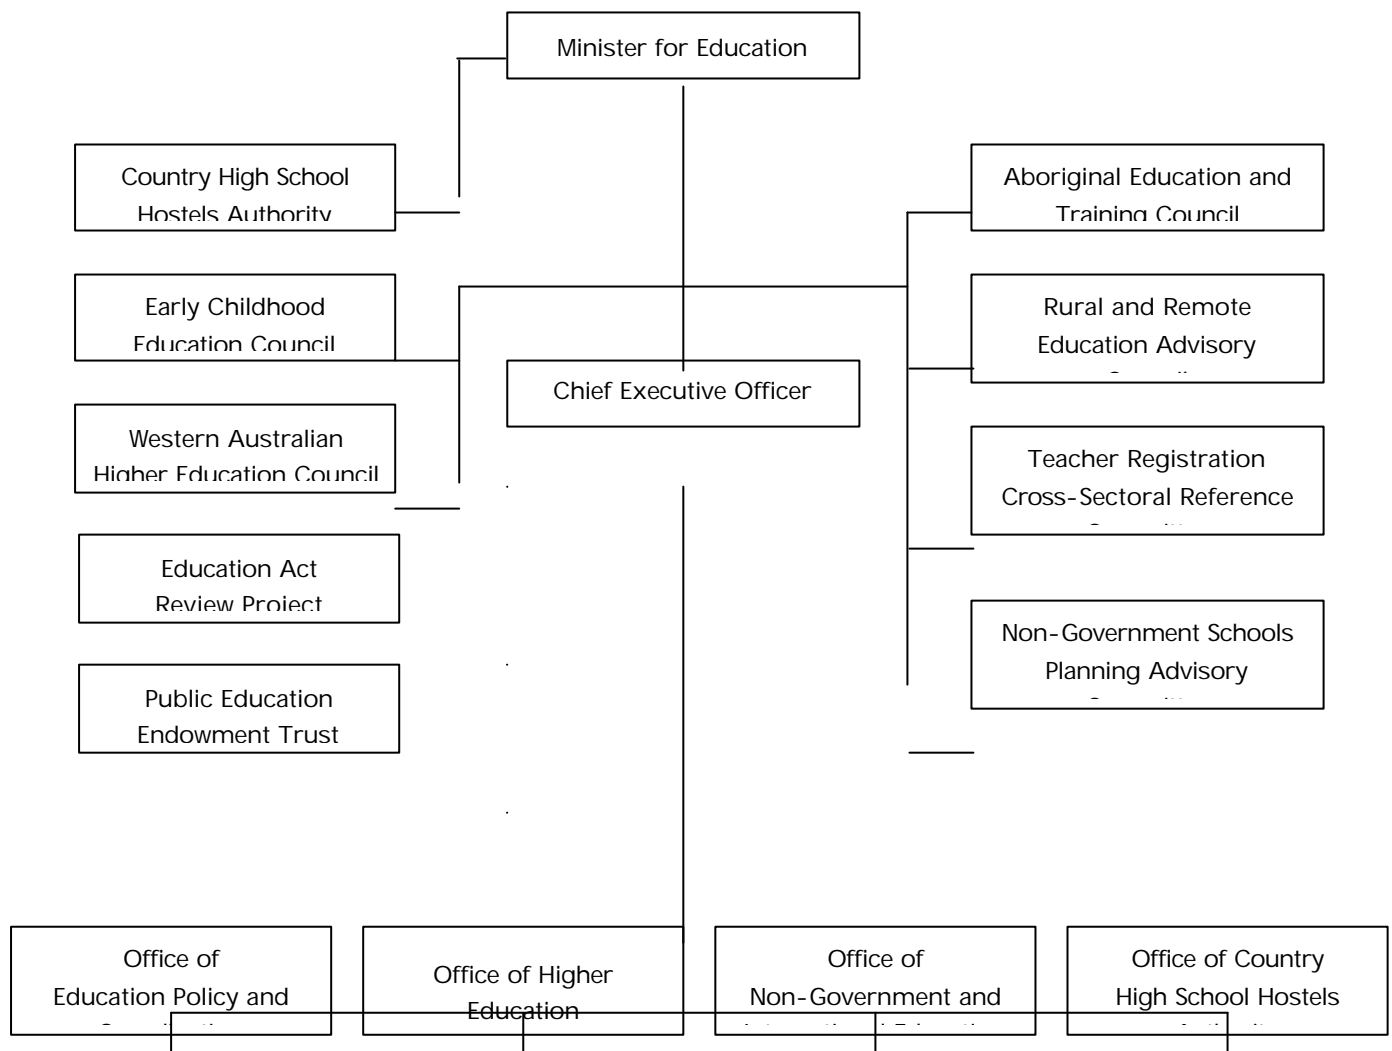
Minister for Education

Country High School Hostels Authority

Early Childhood Education Council

Western Australian Higher Education Council

Education Act Review Project

Public Education Endowment Trust

Chief Executive Officer

Aboriginal Education and Training Council

Rural and Remote Education Advisory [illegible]

Teacher Registration Cross-Sectoral Reference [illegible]

Non-Government Schools Planning Advisory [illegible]

Office of Education Policy and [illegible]

Office of Higher Education

Office of Non-Government and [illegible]

Office of Country High School Hostels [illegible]